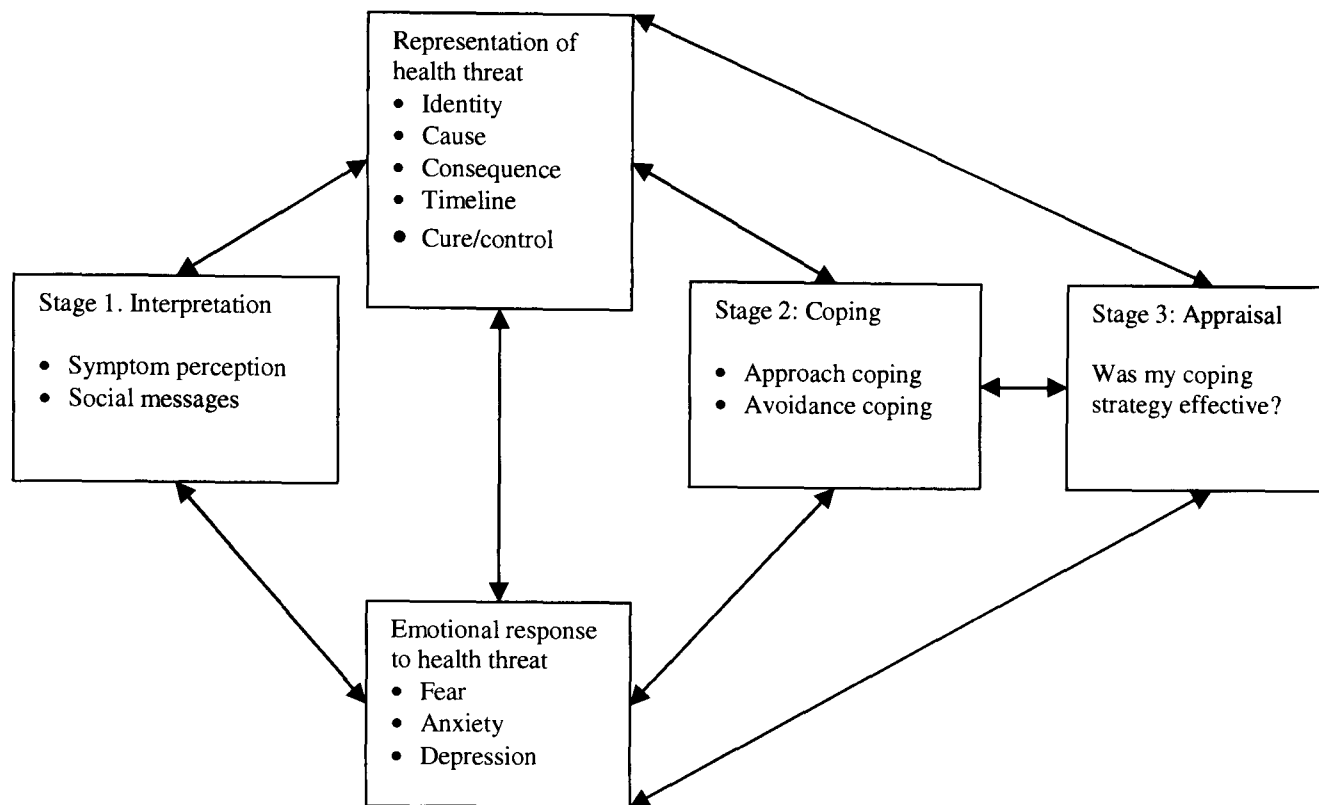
Representation of health threat
• Identity
• Cause
• Consequence
• Timeline
• Cure/control

Stage 1. Interpretation

• Symptom perception
• Social messages

Stage 2: Coping

• Approach coping
• Avoidance coping

Stage 3: Appraisal

Was my coping strategy effective?

Emotional response to health threat
• Fear
• Anxiety
• Depression